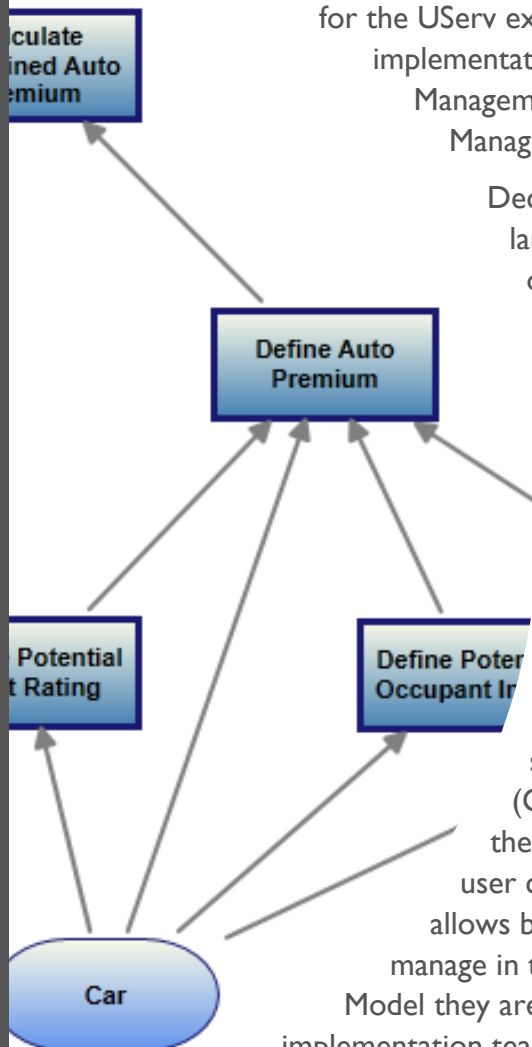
lculate
ined Auto
emium

for the UServ ex
implementat
Managem
Manag

Dec
la
c

Define Auto
Premium

Potential
t Rating

Define Poter
Occupant In

s
(C
the
user c
allows b
manage in t
Model they are
implementation tea

Car